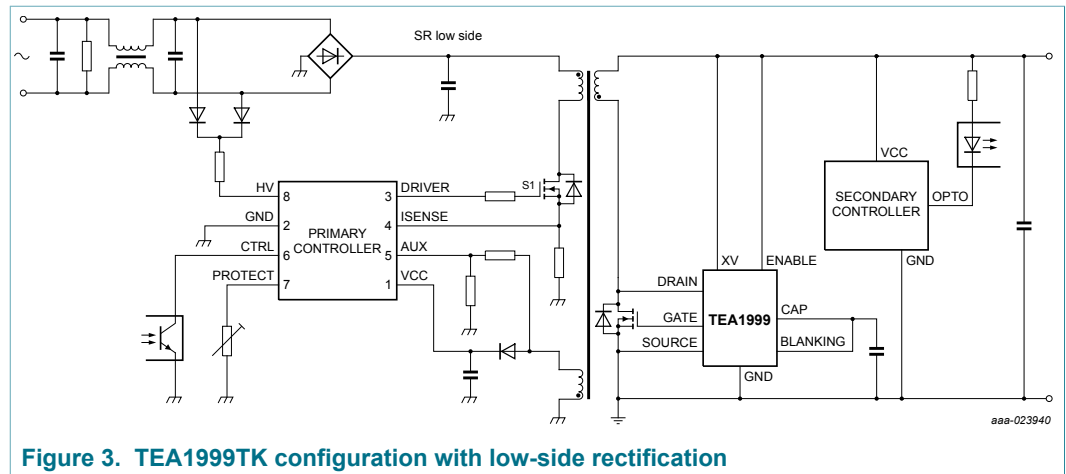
SR low side

S1

HV 8
GND 2
CTRL 6
PROTECT 7

PRIMARY CONTROLLER

3 DRIVER
4 ISENSE
5 AUX
1 VCC

VCC

SECONDARY CONTROLLER

OPTO

GND

XV ENABLE

DRAIN
GATE
SOURCE

TEA1999

CAP
BLANKING

GND

aaa-023940

Figure 3. TEA1999TK configuration with low-side rectification